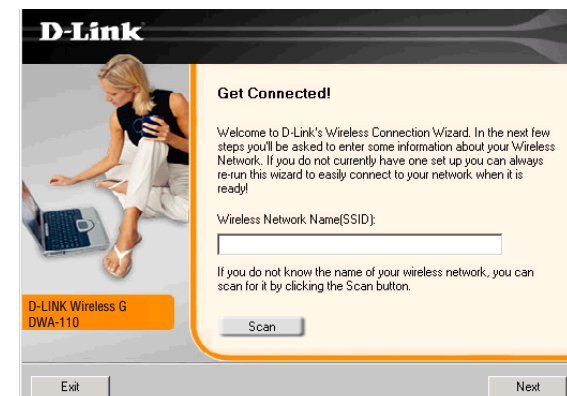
D-Link

Get Connected!

Welcome to D-Link's Wireless Connection Wizard. In the next few steps you'll be asked to enter some information about your Wireless Network. If you do not currently have one set up you can always re-run this wizard to easily connect to your network when it is ready!

Wireless Network Name(SSID):

If you do not know the name of your wireless network, you can scan for it by clicking the Scan button.

Scan

D-LINK Wireless G
DWA-110

Exit

Next